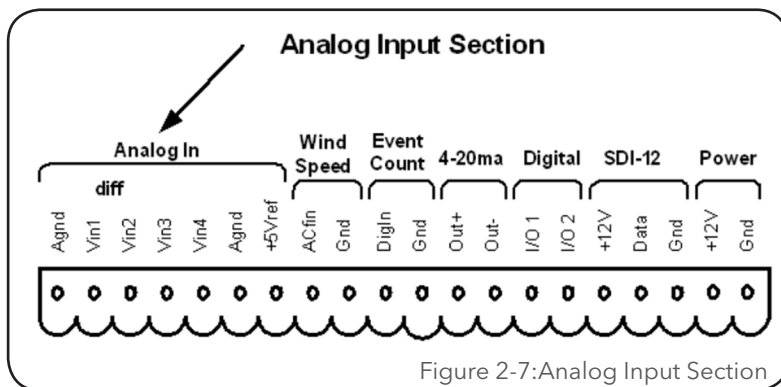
Analog Input Section

Analog In

diff

Agnd Vin1 Vin2 Vin3 Vin4 Agnd +5Vref

Wind Speed

ACfin Gnd

Event Count

DigIn Gnd

4-20ma

Out+ Out-

Digital

I/O 1 I/O 2

SDI-12

+12V Data Gnd

Power

+12V Gnd

Figure 2-7:Analog Input Section